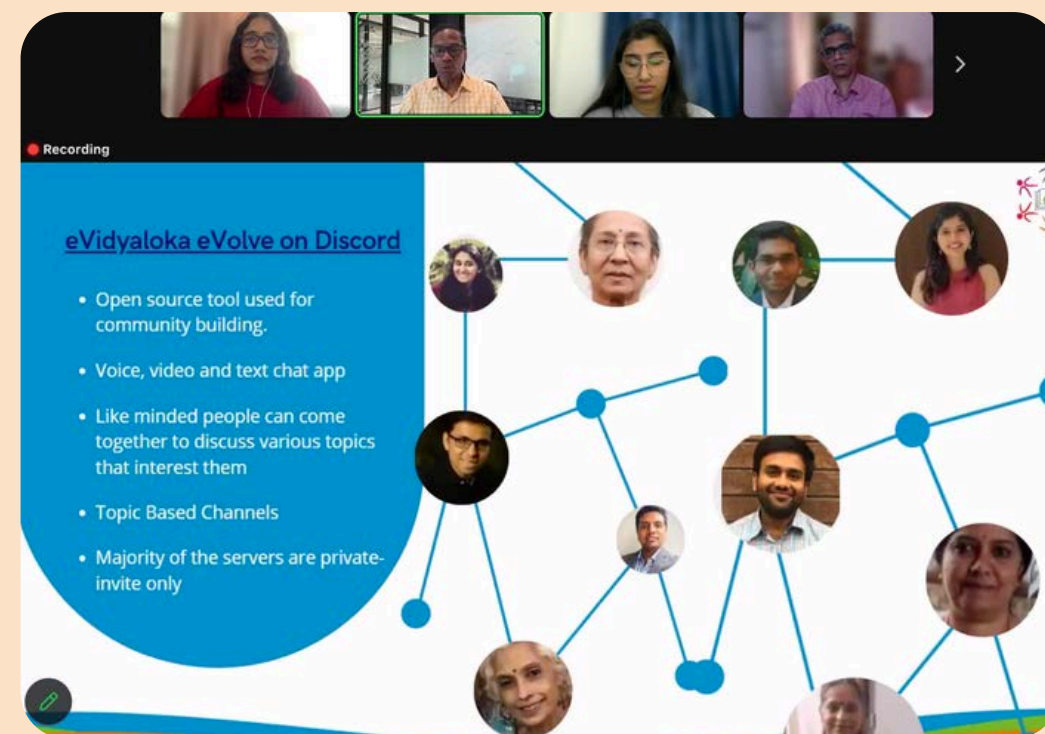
Recording

eVidyaloka eVolve on Discord

• Open source tool used for community building.

• Voice, video and text chat app

• Like minded people can come together to discuss various topics that interest them

• Topic Based Channels

• Majority of the servers are private-invite only